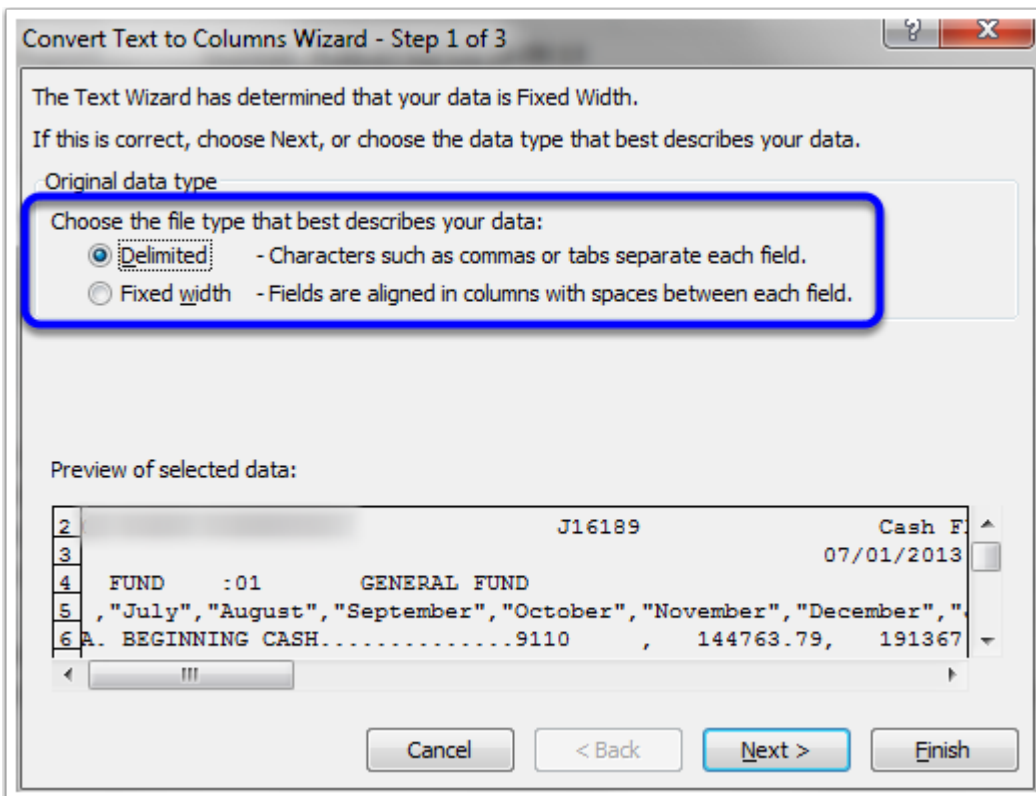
Convert Text to Columns Wizard - Step 1 of 3

?

X

The Text Wizard has determined that your data is Fixed Width.

If this is correct, choose Next, or choose the data type that best describes your data.

Original data type

Choose the file type that best describes your data:

Delimited - Characters such as commas or tabs separate each field.

Fixed width - Fields are aligned in columns with spaces between each field.

Preview of selected data:

2 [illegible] J16189 Cash F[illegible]
3 07/01/2013
4 FUND :01 GENERAL FUND
5 ,"July","August","September","October","November","December","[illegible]
6 A. BEGINNING CASH................9110 , 144763.79, 191367

Cancel

< Back

Next >

Finish